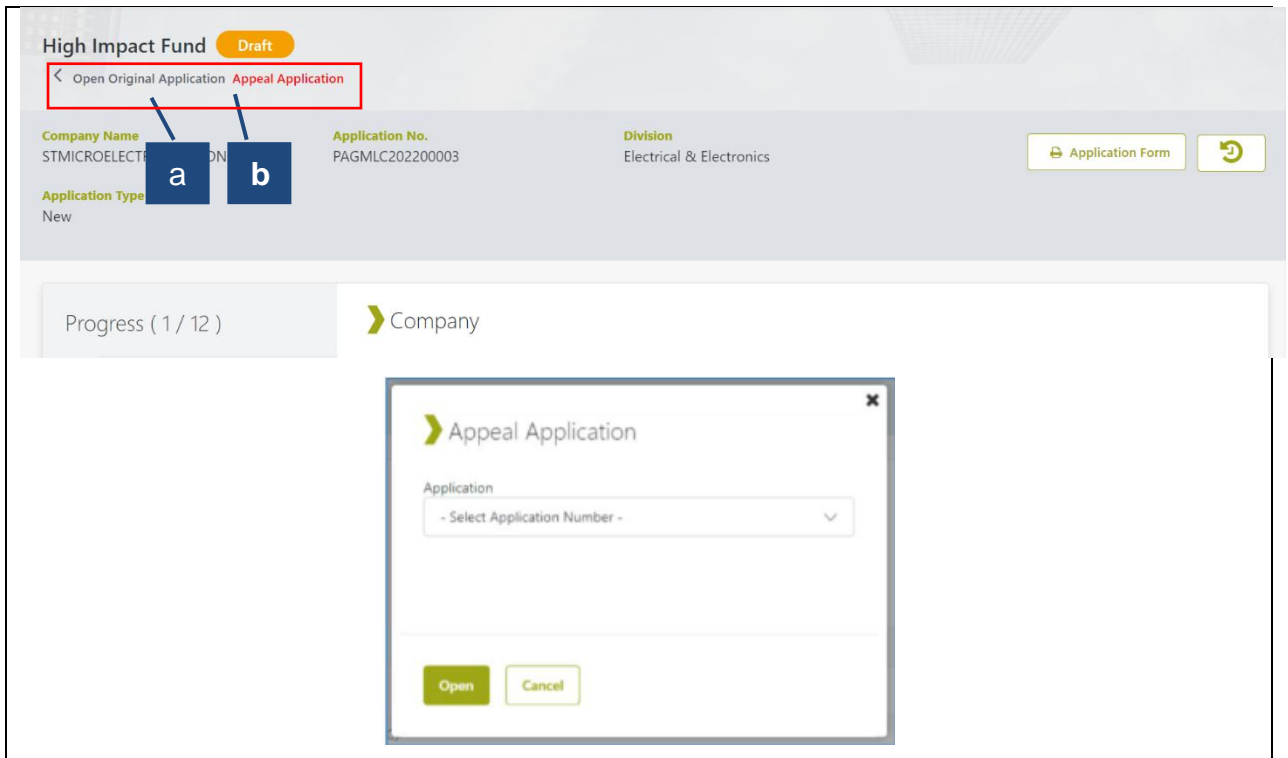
High Impact Fund Draft

Open Original Application Appeal Application

Company Name
STMICROELECTR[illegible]ON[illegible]

a

b

Application No.
PAGMLC202200003

Division
Electrical & Electronics

Application Form

Application Type
New

Progress ( 1 / 12 )

Company

Appeal Application

Application
- Select Application Number -

Open

Cancel